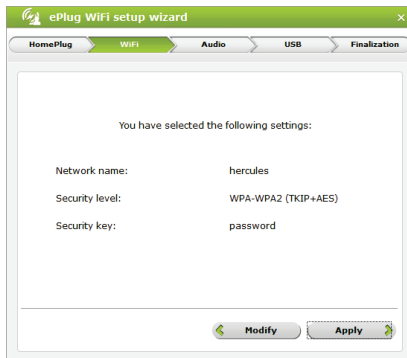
ePlug WiFi setup wizard

HomePlug
WiFi
Audio
USB
Finalization

You have selected the following settings:

Network name: hercules

Security level: WPA-WPA2 (TKIP+AES)

Security key: password

Modify
Apply